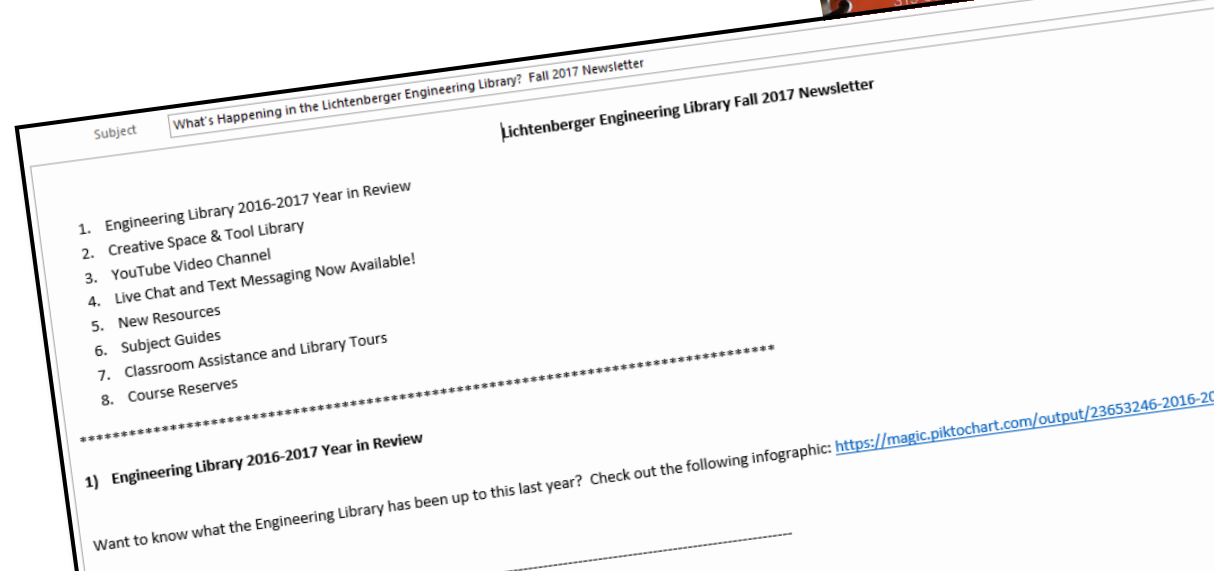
Subject What's Happening in the Lichtenberger Engineering Library? Fall 2017 Newsletter

Lichtenberger Engineering Library Fall 2017 Newsletter

1. Engineering Library 2016-2017 Year in Review
2. Creative Space & Tool Library
3. YouTube Video Channel
4. Live Chat and Text Messaging Now Available!
5. New Resources
6. Subject Guides
7. Classroom Assistance and Library Tours
8. Course Reserves

**********************************************************************************************

1) Engineering Library 2016-2017 Year in Review

Want to know what the Engineering Library has been up to this last year? Check out the following infographic: https://magic.piktochart.com/output/23653246-2016-20